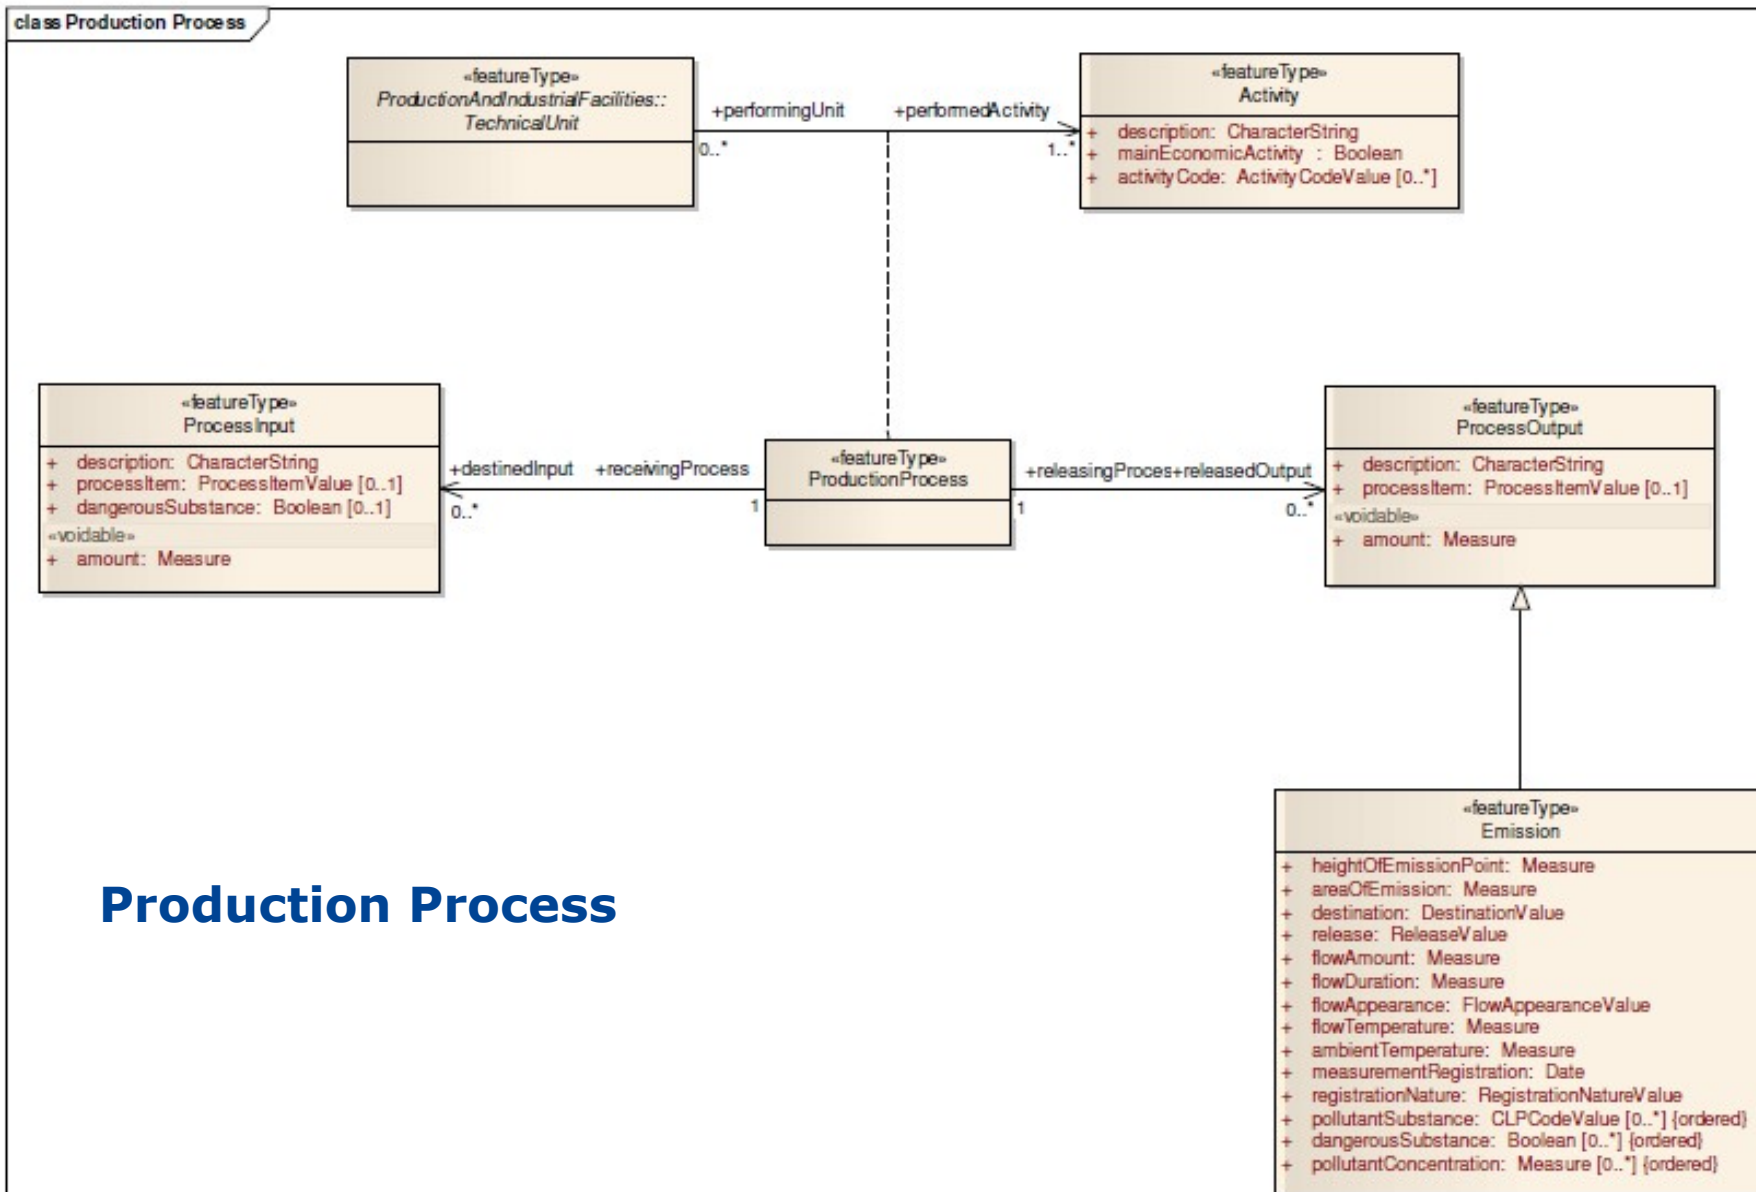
class Production Process

«featureType»
ProductionAndIndustrialFacilities::
TechnicalUnit

+performingUnit
+performedActivity
0..*
1..*

«featureType»
Activity
+ description: CharacterString
+ mainEconomicActivity : Boolean
+ activityCode: ActivityCodeValue [0..*]

«featureType»
ProcessInput
+ description: CharacterString
+ processItem: ProcessItemValue [0..1]
+ dangerousSubstance: Boolean [0..1]
«voidable»
+ amount: Measure

+destinedInput
+receivingProcess
0..*
1

«featureType»
ProductionProcess

+releasingProces+releasedOutput
1
0..*

«featureType»
ProcessOutput
+ description: CharacterString
+ processItem: ProcessItemValue [0..1]
«voidable»
+ amount: Measure

«featureType»
Emission
+ heightOfEmissionPoint: Measure
+ areaOfEmission: Measure
+ destination: DestinationValue
+ release: ReleaseValue
+ flowAmount: Measure
+ flowDuration: Measure
+ flowAppearance: FlowAppearanceValue
+ flowTemperature: Measure
+ ambientTemperature: Measure
+ measurementRegistration: Date
+ registrationNature: RegistrationNatureValue
+ pollutantSubstance: CLPCodeValue [0..*] {ordered}
+ dangerousSubstance: Boolean [0..*] {ordered}
+ pollutantConcentration: Measure [0..*] {ordered}

Production Process